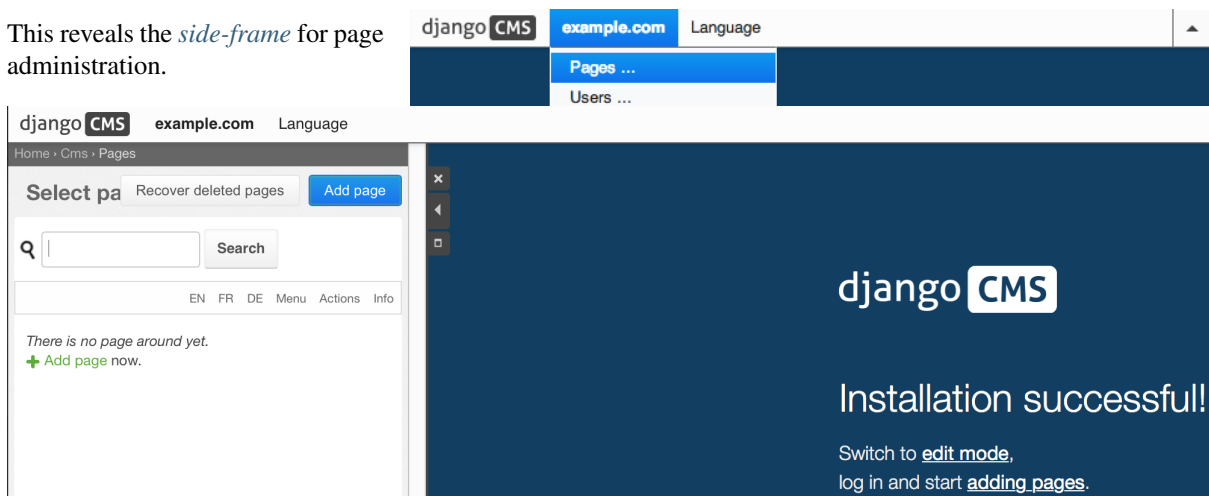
This reveals the *side-frame* for page administration.

django CMS example.com Language

Pages ...
Users ...

django CMS example.com Language

Home › Cms › Pages

Select pa Recover deleted pages Add page

Search

EN FR DE Menu Actions Info

*There is no page around yet.*
Add page now.

django CMS

Installation successful!

Switch to edit mode,
log in and start adding pages.